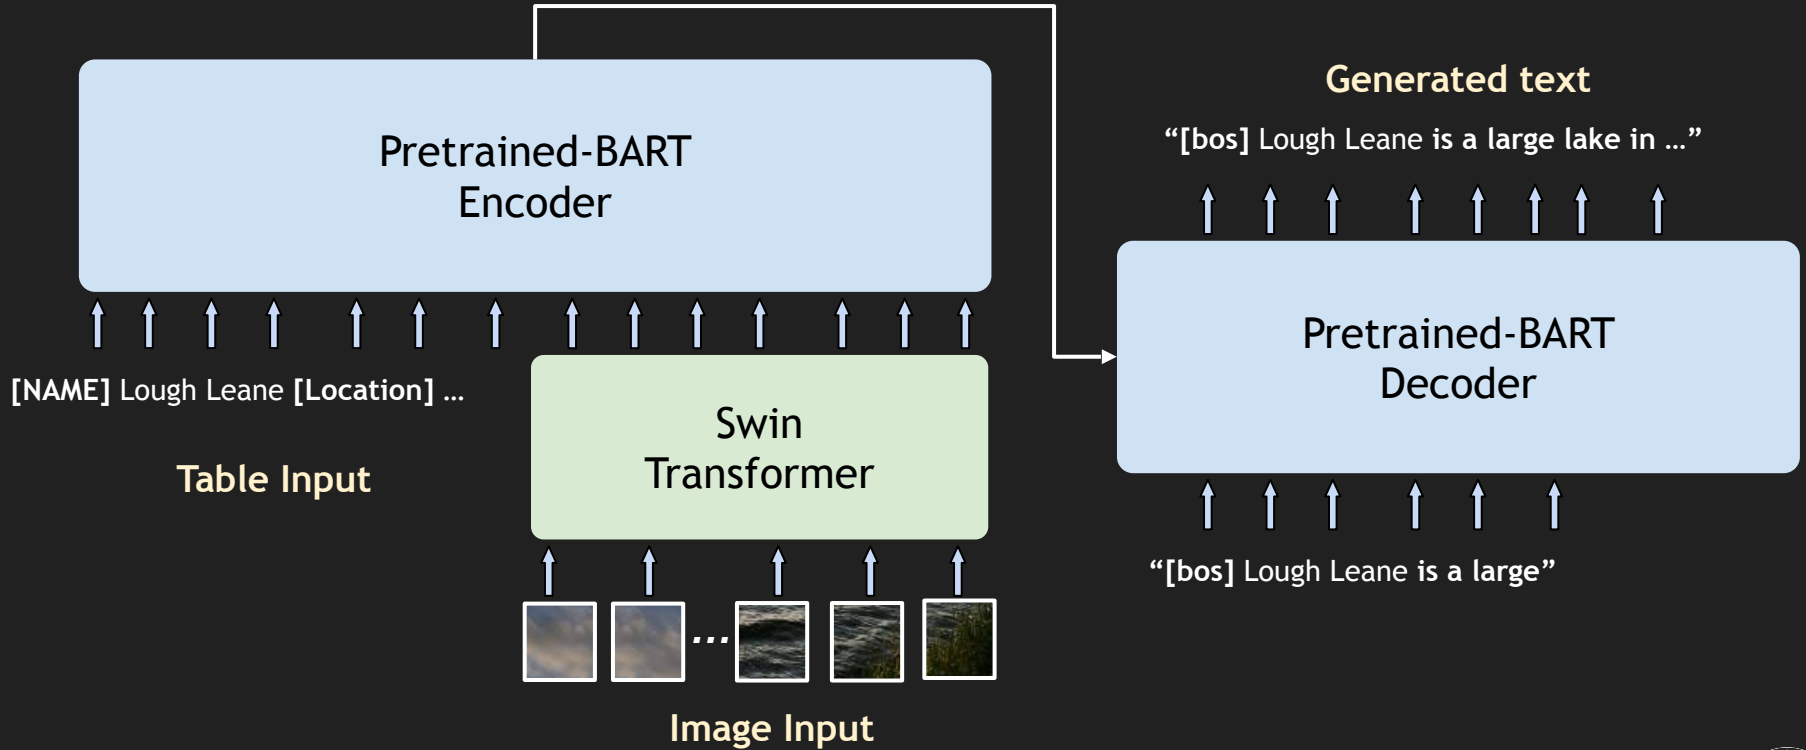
Pretrained-BART
Encoder

[NAME] Lough Leane [Location] …

Table Input

Swin
Transformer

…

Image Input

Generated text

“[bos] Lough Leane is a large lake in …”

Pretrained-BART
Decoder

“[bos] Lough Leane is a large”